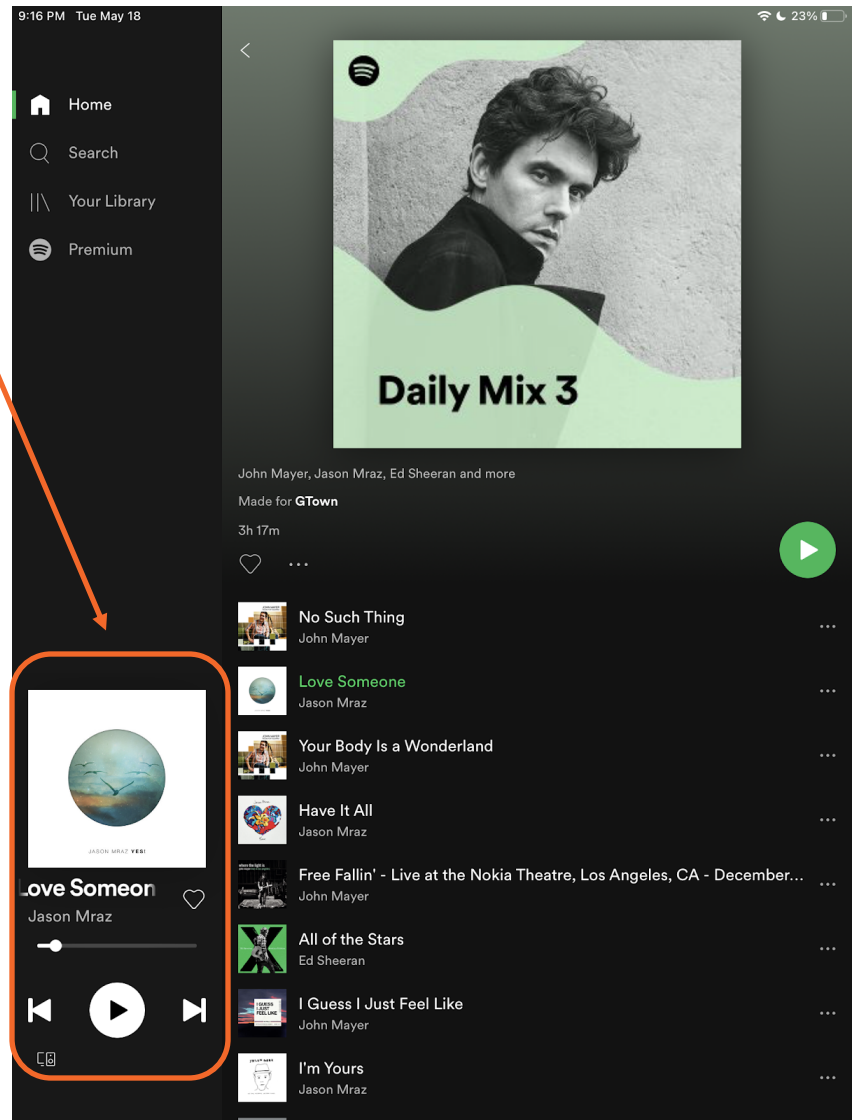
9:16 PM Tue May 18

23%

Home

Search

Your Library

Premium

Daily Mix 3

John Mayer, Jason Mraz, Ed Sheeran and more

Made for GTown

3h 17m

No Such Thing
John Mayer

Love Someone
Jason Mraz

Your Body Is a Wonderland
John Mayer

Have It All
Jason Mraz

Free Fallin' - Live at the Nokia Theatre, Los Angeles, CA - December...
John Mayer

All of the Stars
Ed Sheeran

I Guess I Just Feel Like
John Mayer

I'm Yours
Jason Mraz

JASON MRAZ YES!

Love Someon
Jason Mraz